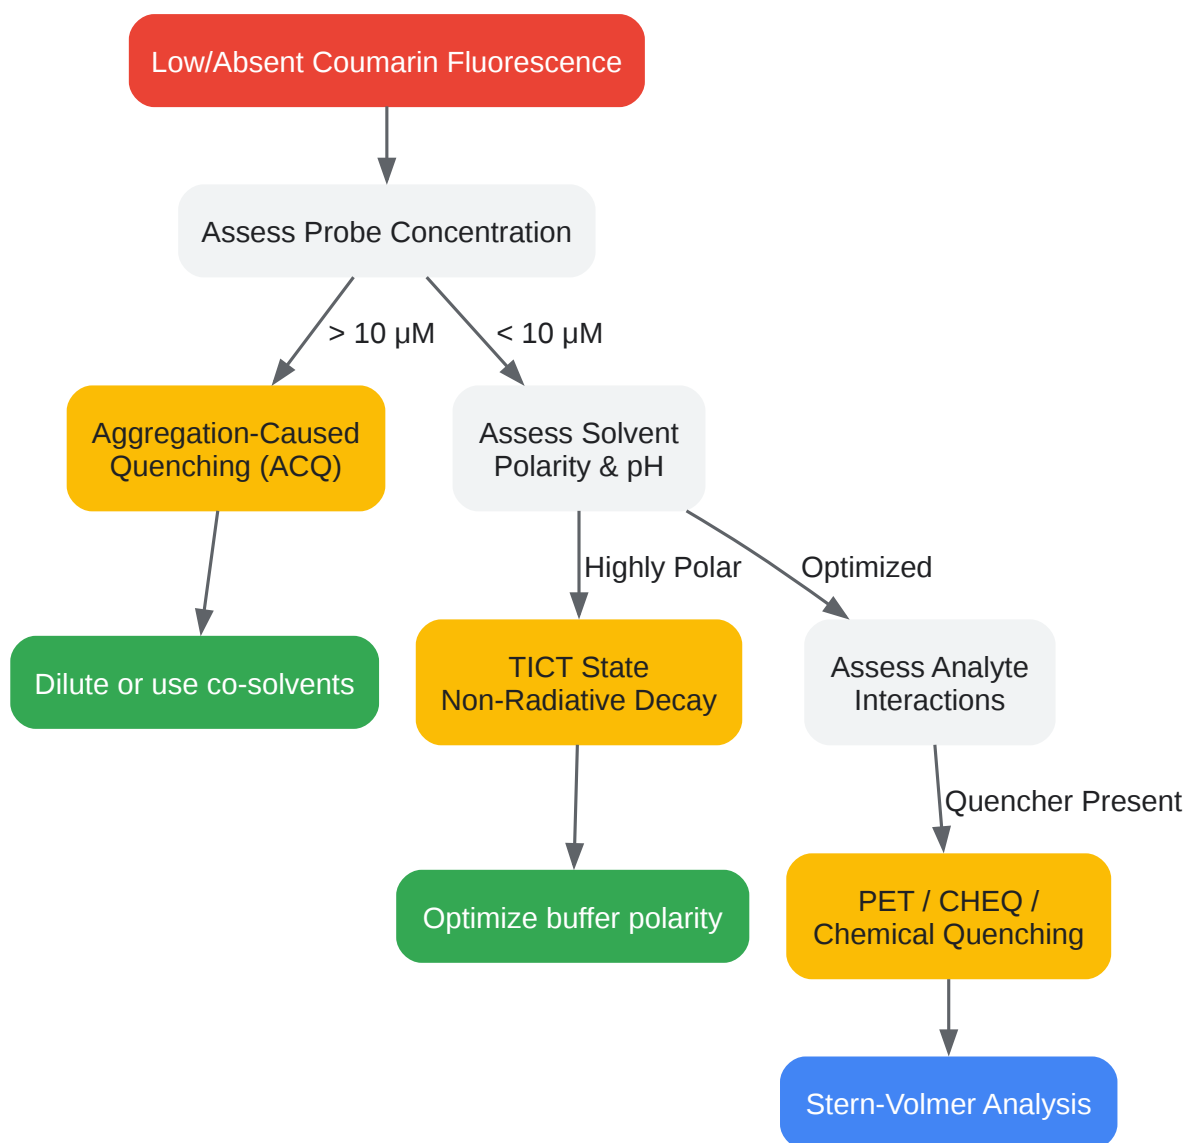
Low/Absent Coumarin Fluorescence

Assess Probe Concentration

> 10 μM

< 10 μM

Aggregation-Caused Quenching (ACQ)

Assess Solvent Polarity & pH

Highly Polar

Optimized

Dilute or use co-solvents

TICT State Non-Radiative Decay

Assess Analyte Interactions

Quencher Present

Optimize buffer polarity

PET / CHEQ / Chemical Quenching

Stern-Volmer Analysis